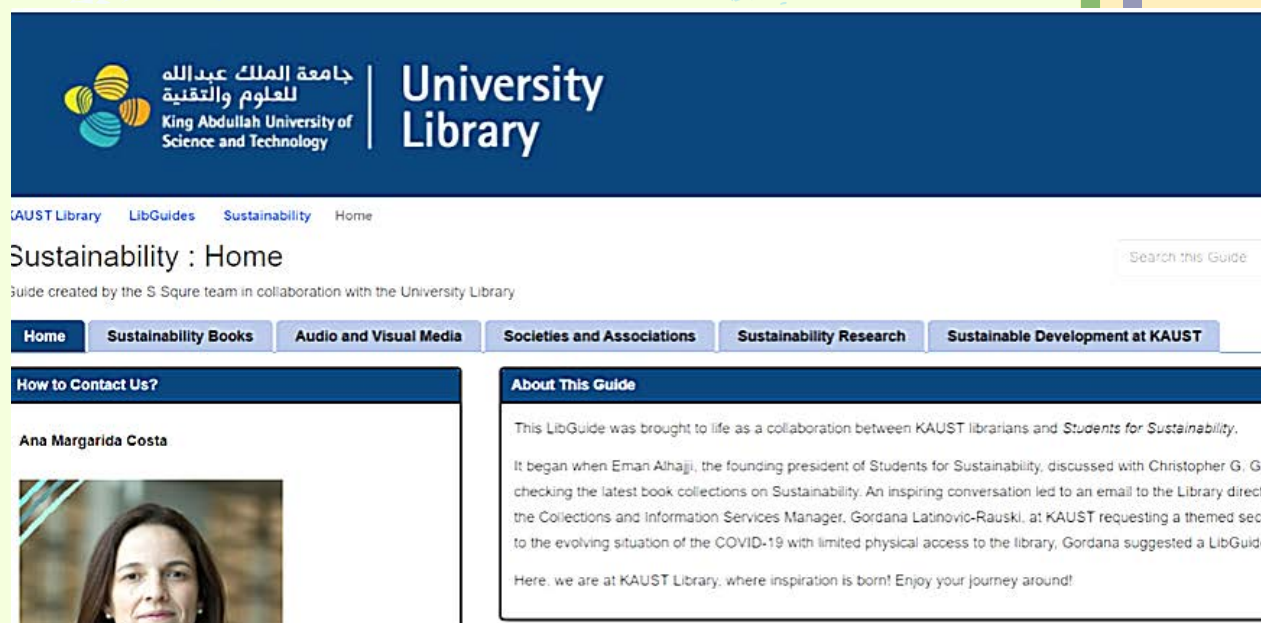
جامعة الملك عبدالله للعلوم والتقنية
King Abdullah University of Science and Technology

University Library

KAUST Library LibGuides Sustainability Home

Sustainability : Home

Guide created by the S Squre team in collaboration with the University Library

Search this Guide

Home | Sustainability Books | Audio and Visual Media | Societies and Associations | Sustainability Research | Sustainable Development at KAUST

How to Contact Us?

Ana Margarida Costa

About This Guide

This LibGuide was brought to life as a collaboration between KAUST librarians and Students for Sustainability.

It began when Eman Alhajji, the founding president of Students for Sustainability, discussed with Christopher G. G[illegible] checking the latest book collections on Sustainability. An inspiring conversation led to an email to the Library direct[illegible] the Collections and Information Services Manager, Gordana Latinovic-Rauski, at KAUST requesting a themed sec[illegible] to the evolving situation of the COVID-19 with limited physical access to the library, Gordana suggested a LibGuid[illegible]

Here, we are at KAUST Library, where inspiration is born! Enjoy your journey around!